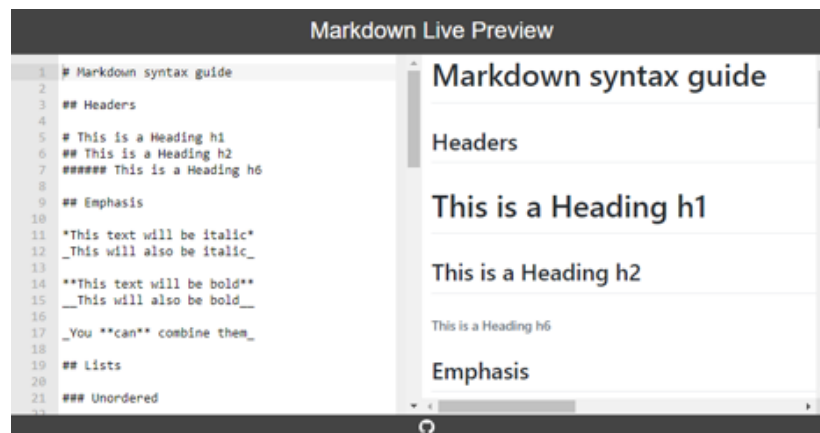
Markdown Live Preview

| | |
|---|---|
| 1 | # Markdown syntax guide |
| 2 | |
| 3 | ## Headers |
| 4 | |
| 5 | # This is a Heading h1 |
| 6 | ## This is a Heading h2 |
| 7 | ###### This is a Heading h6 |
| 8 | |
| 9 | ## Emphasis |
| 10 | |
| 11 | \*This text will be italic\* |
| 12 | \_This will also be italic\_ |
| 13 | |
| 14 | \*\*This text will be bold\*\* |
| 15 | \_\_This will also be bold\_\_ |
| 16 | |
| 17 | \_You \*\*can\*\* combine them\_ |
| 18 | |
| 19 | ## Lists |
| 20 | |
| 21 | ### Unordered |

Markdown syntax guide

Headers

This is a Heading h1

This is a Heading h2

This is a Heading h6

Emphasis